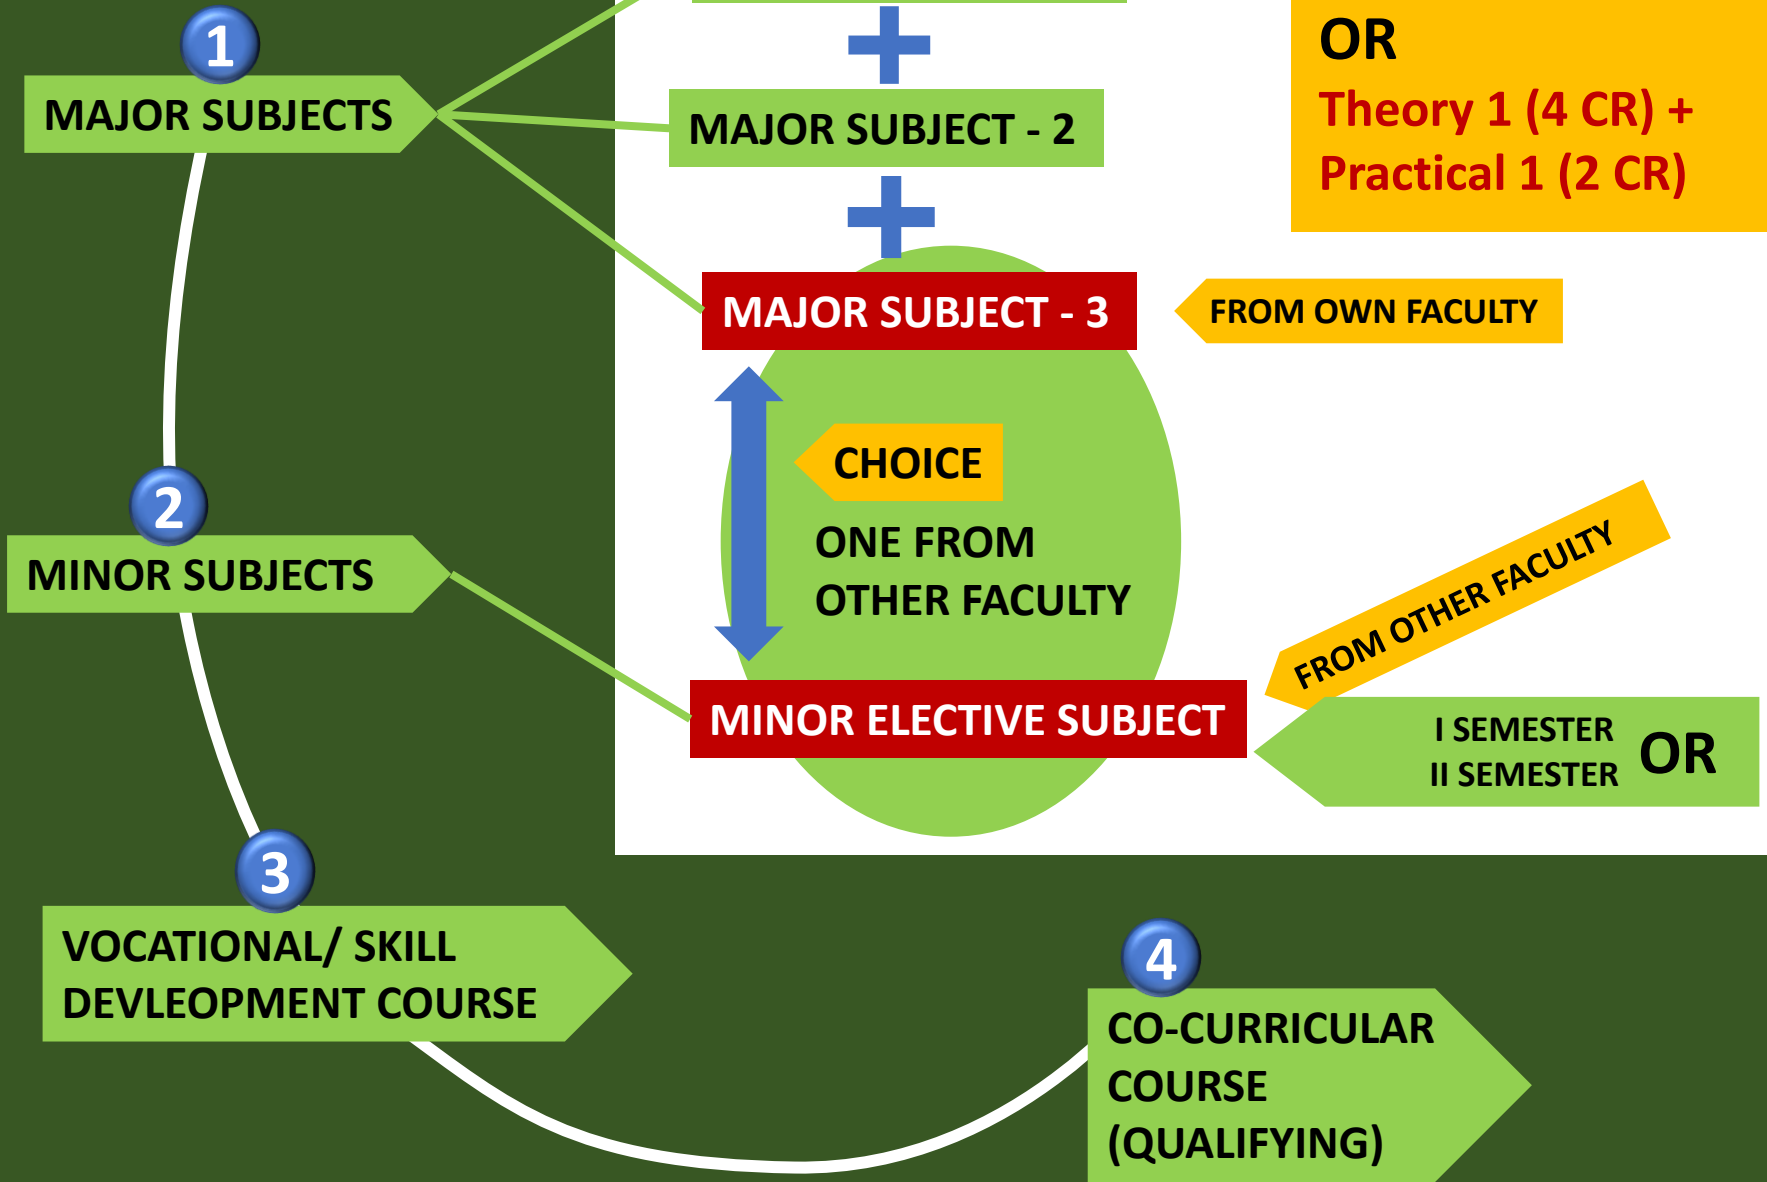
1
MAJOR SUBJECTS

MAJOR SUBJECT - 2

MAJOR SUBJECT - 3

FROM OWN FACULTY

OR
Theory 1 (4 CR) +
Practical 1 (2 CR)

CHOICE

ONE FROM OTHER FACULTY

2
MINOR SUBJECTS

MINOR ELECTIVE SUBJECT

FROM OTHER FACULTY

I SEMESTER
II SEMESTER
OR

3
VOCATIONAL/ SKILL DEVLEOPMENT COURSE

4
CO-CURRICULAR COURSE (QUALIFYING)